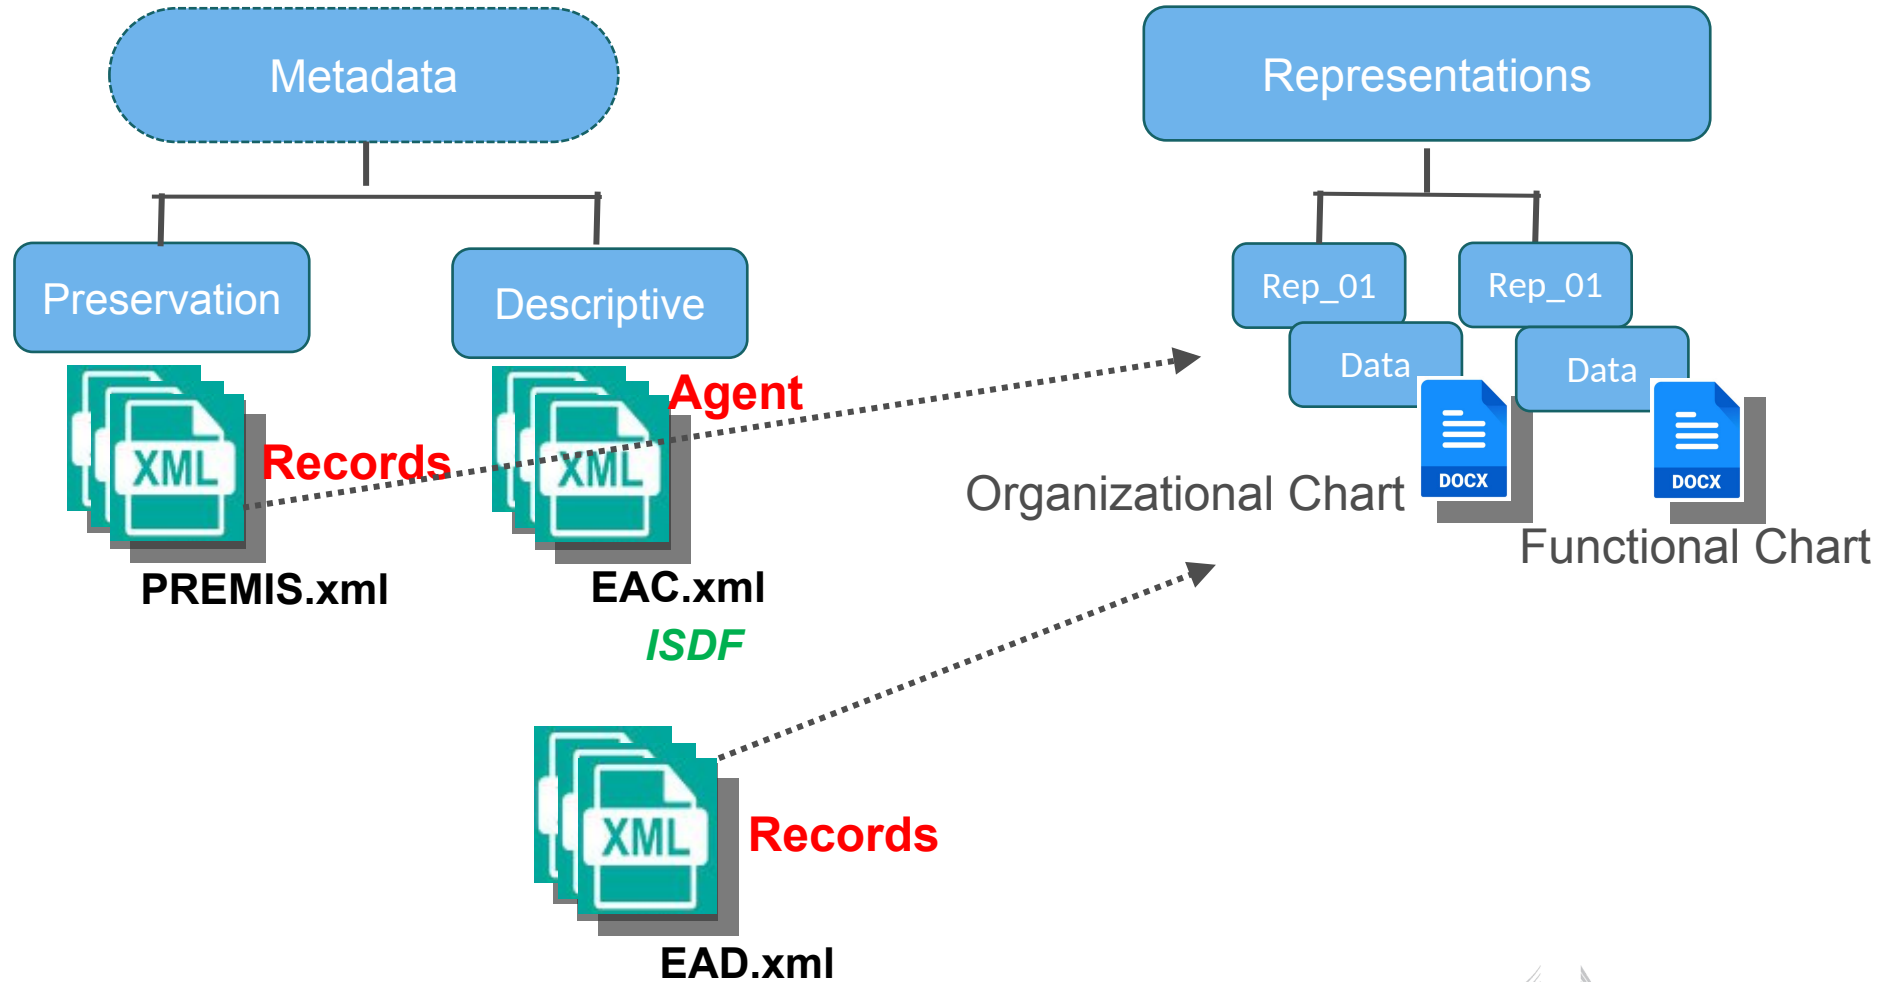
Metadata

Preservation

Descriptive

XML

Records

PREMIS.xml

XML

Agent

EAC.xml

ISDF

XML

Records

EAD.xml

Representations

Rep_01

Data

DOCX

Organizational Chart

Rep_01

Data

DOCX

Functional Chart